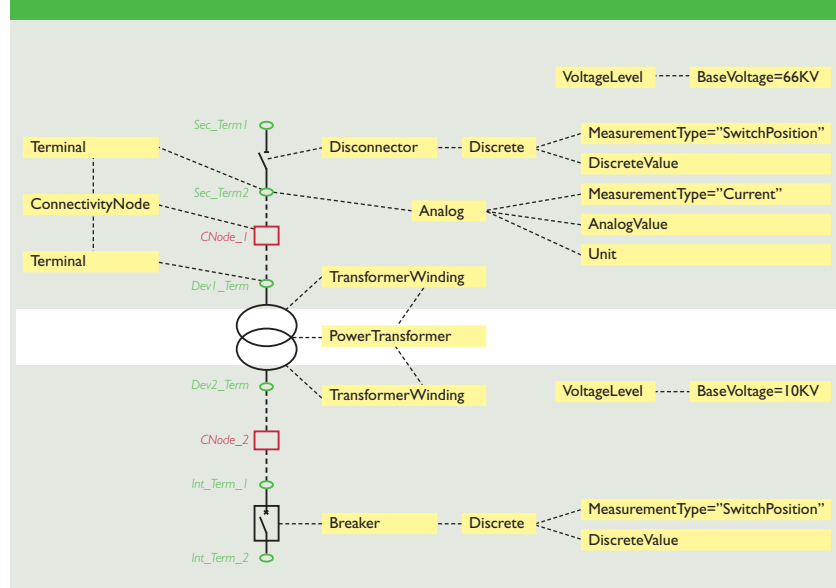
VoltageLevel BaseVoltage=66KV

Sec_Term1

Terminal

Disconnector

Discrete

MeasurementType="SwitchPosition"

DiscreteValue

Sec_Term2

MeasurementType="Current"

ConnectivityNode

Analog

AnalogValue

CNode_1

Unit

Terminal

Dev1_Term

TransformerWinding

PowerTransformer

Dev2_Term

TransformerWinding

VoltageLevel BaseVoltage=10KV

CNode_2

Int_Term_1

Breaker

Discrete

MeasurementType="SwitchPosition"

DiscreteValue

Int_Term_2